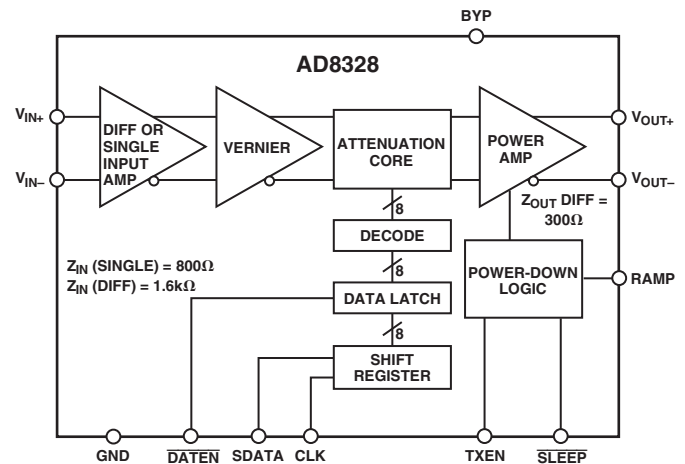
BYP

AD8328

$V_{IN+}$

$V_{IN-}$

DIFF OR SINGLE INPUT AMP

VERNIER

ATTENUATION CORE

POWER AMP

$V_{OUT+}$

$V_{OUT-}$

$Z_{OUT}$ DIFF = 300Ω

8

DECODE

8

$Z_{IN}$ (SINGLE) = 800Ω
$Z_{IN}$ (DIFF) = 1.6kΩ

DATA LATCH

POWER-DOWN LOGIC

RAMP

8

SHIFT REGISTER

GND

$\overline{DATEN}$

SDATA

CLK

TXEN

$\overline{SLEEP}$